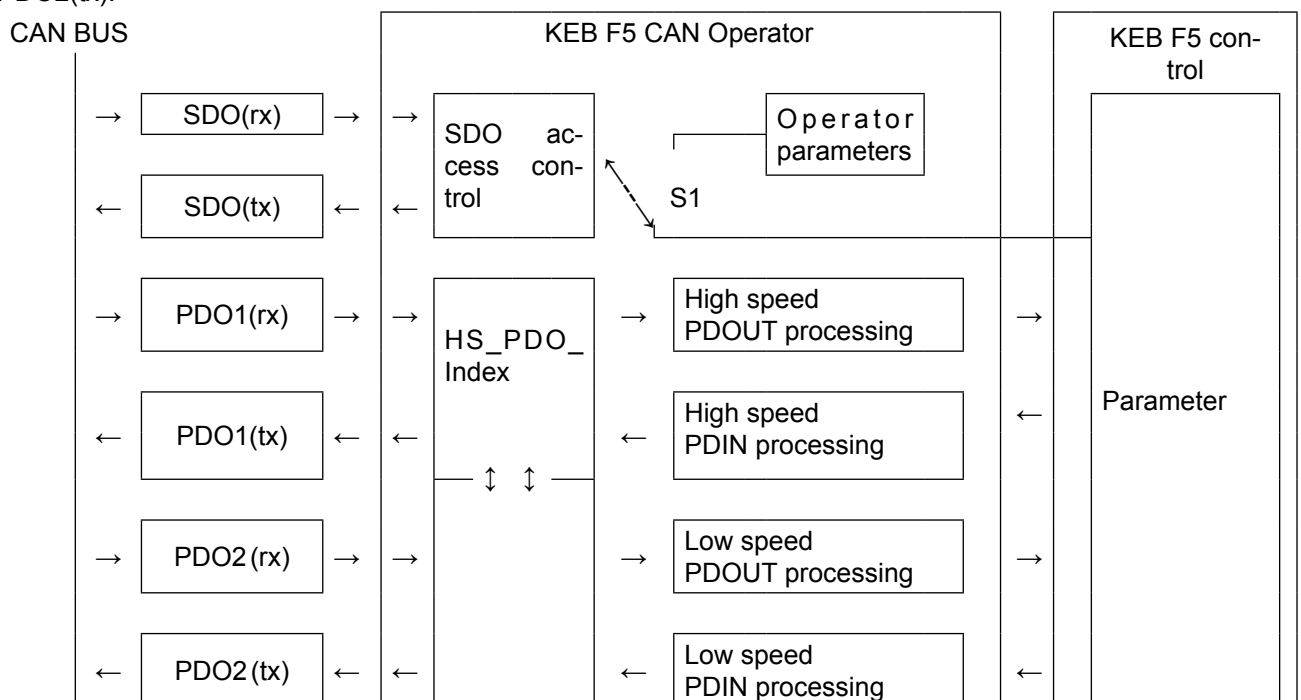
CAN BUS

KEB F5 CAN Operator

KEB F5 control

SDO(rx)

SDO(tx)

SDO access control

Operator parameters

S1

PDO1(rx)

PDO1(tx)

HS_PDO_ Index

High speed PDOUT processing

High speed PDIN processing

Parameter

PDO2(rx)

PDO2(tx)

Low speed PDOUT processing

Low speed PDIN processing